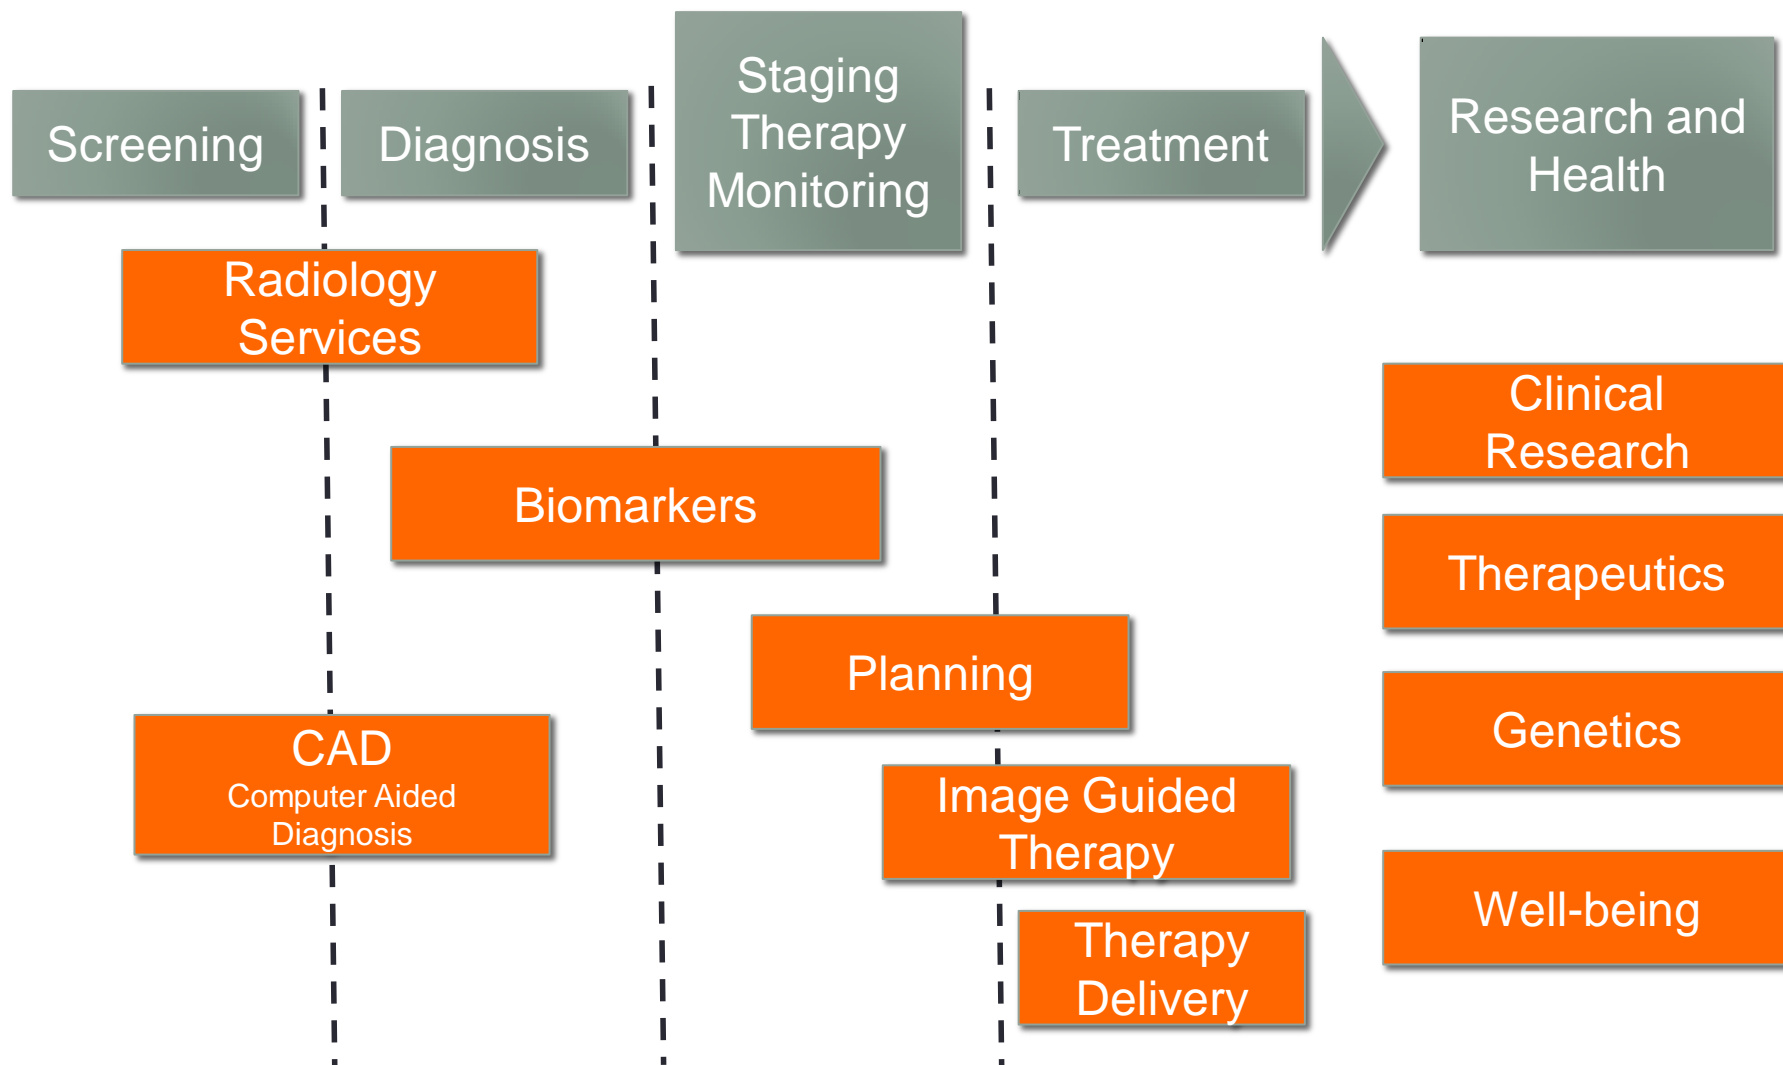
Screening

Diagnosis

Staging Therapy Monitoring

Treatment

Research and Health

Radiology Services

Clinical Research

Biomarkers

Therapeutics

Planning

Genetics

CAD
Computer Aided Diagnosis

Image Guided Therapy

Well-being

Therapy Delivery